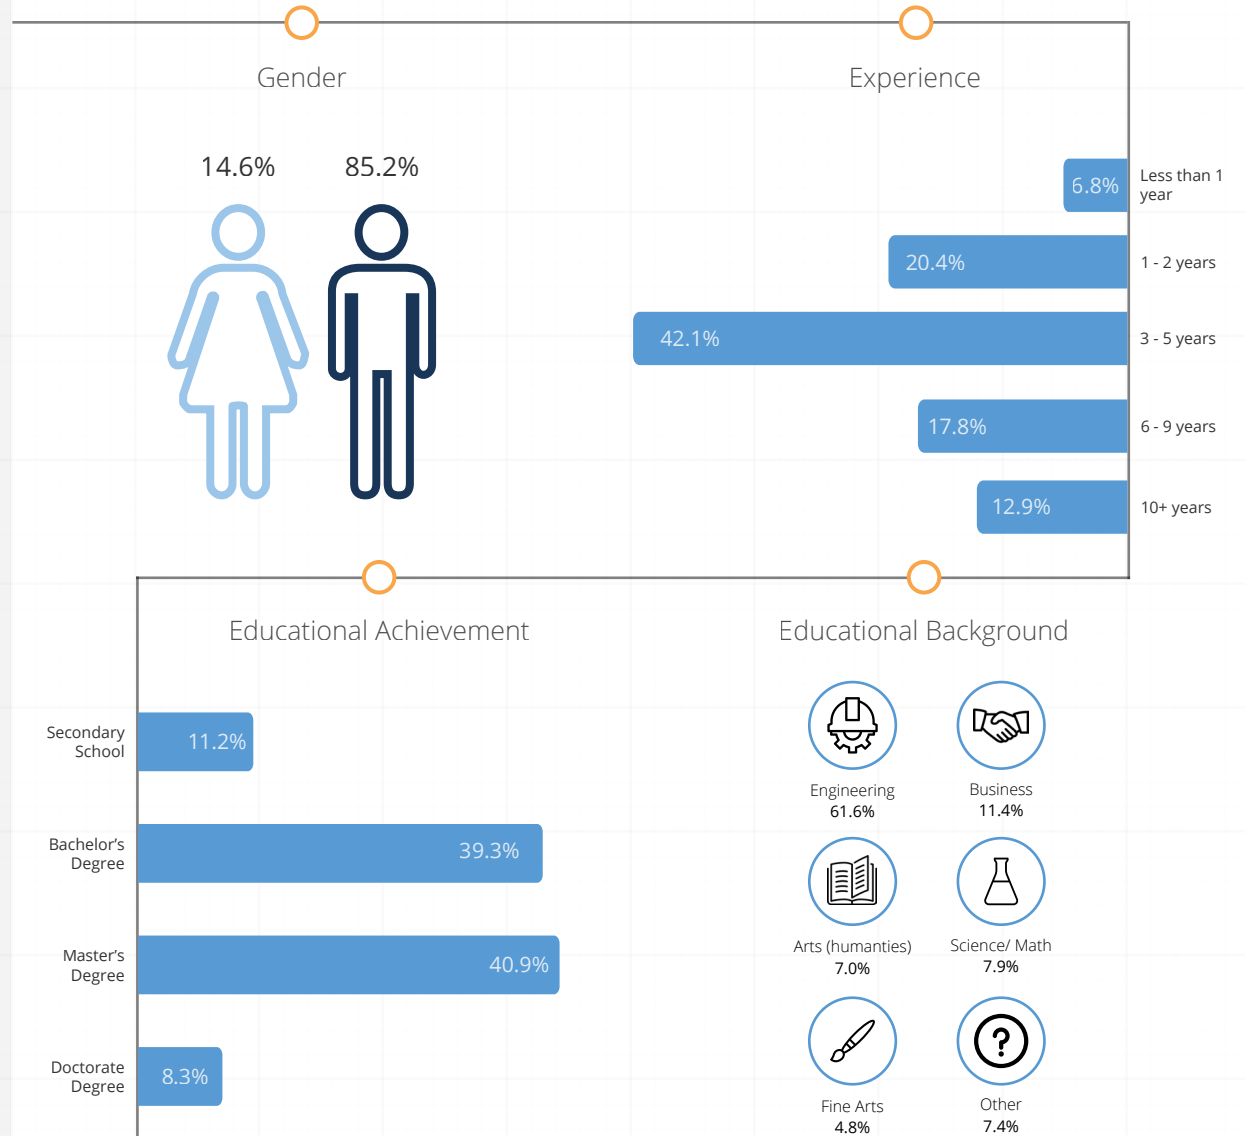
Gender

14.6%

85.2%

Experience

6.8% Less than 1 year

20.4% 1 - 2 years

42.1% 3 - 5 years

17.8% 6 - 9 years

12.9% 10+ years

Educational Achievement

Secondary School 11.2%

Bachelor's Degree 39.3%

Master's Degree 40.9%

Doctorate Degree 8.3%

Educational Background

Engineering
61.6%

Business
11.4%

Arts (humanties)
7.0%

Science/ Math
7.9%

Fine Arts
4.8%

Other
7.4%